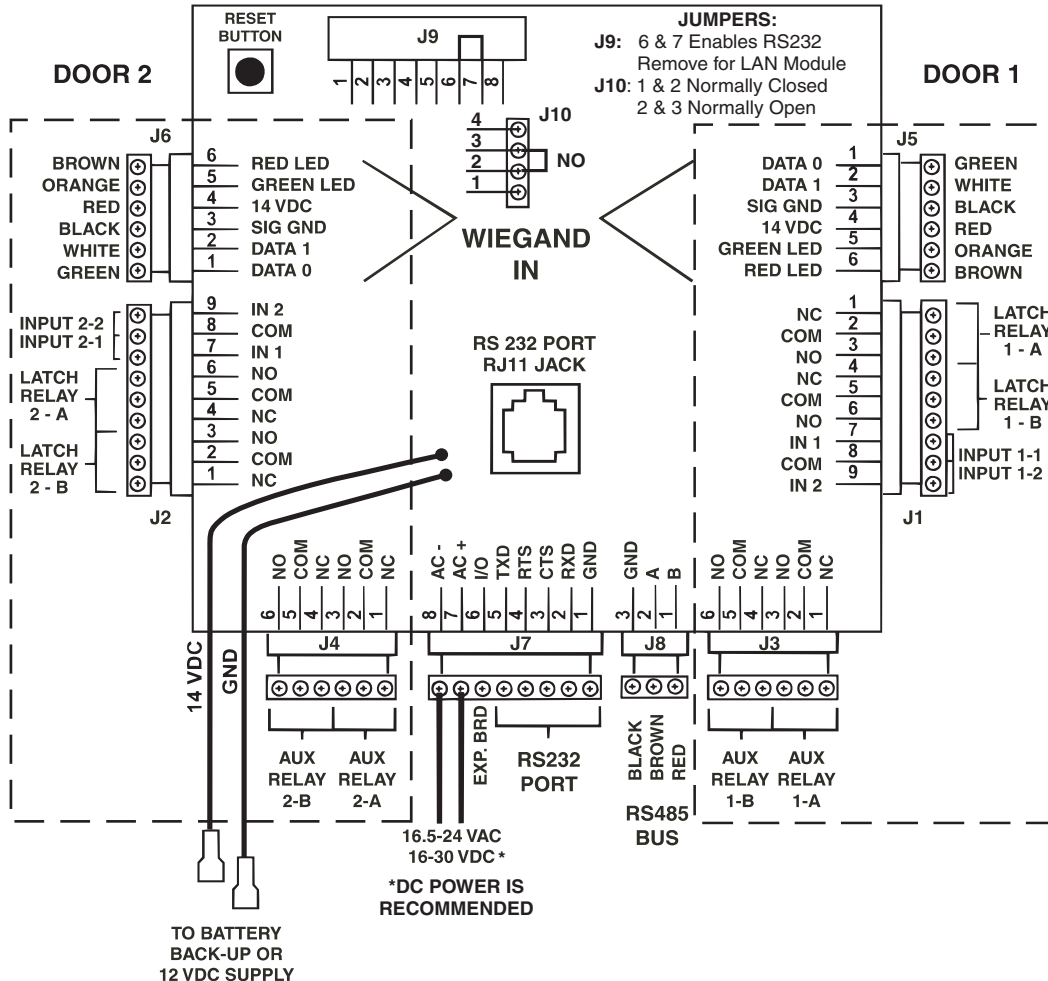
RESET BUTTON

J9
1 2 3 4 5 6 7 8

JUMPERS:
J9: 6 & 7 Enables RS232
Remove for LAN Module
J10: 1 & 2 Normally Closed
2 & 3 Normally Open

DOOR 2

DOOR 1

J10
4
3
2
1
NO

J6
BROWN 6 RED LED
ORANGE 5 GREEN LED
RED 4 14 VDC
BLACK 3 SIG GND
WHITE 2 DATA 1
GREEN 1 DATA 0

WIEGAND IN

J5
DATA 0 1 GREEN
DATA 1 2 WHITE
SIG GND 3 BLACK
14 VDC 4 RED
GREEN LED 5 ORANGE
RED LED 6 BROWN

INPUT 2-2 9 IN 2
INPUT 2-1 8 COM
7 IN 1
LATCH RELAY 2 - A 6 NO
5 COM
4 NC
LATCH RELAY 2 - B 3 NO
2 COM
1 NC

J2

RS 232 PORT
RJ11 JACK

NC 1
COM 2
NO 3 LATCH RELAY 1 - A
NC 4
COM 5
NO 6 LATCH RELAY 1 - B
IN 1 7
COM 8 INPUT 1-1
IN 2 9 INPUT 1-2

J1

NO COM NC NO COM NC
6 5 4 3 2 1
J4

AC - AC + I/O TXD RTS CTS RXD GND
8 7 6 5 4 3 2 1
J7

GND A B
3 2 1
J8

NO COM NC NO COM NC
6 5 4 3 2 1
J3

14 VDC
GND

AUX RELAY 2-B
AUX RELAY 2-A

EXP. BRD
RS232 PORT

BLACK
BROWN
RED
RS485 BUS

AUX RELAY 1-B
AUX RELAY 1-A

16.5-24 VAC
16-30 VDC *

*DC POWER IS RECOMMENDED

TO BATTERY BACK-UP OR 12 VDC SUPPLY